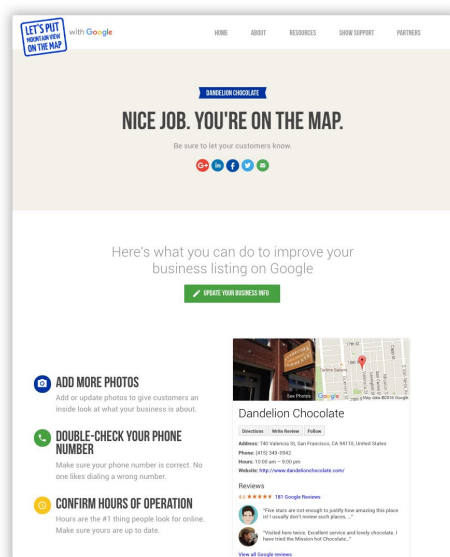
LET'S PUT MOUNTAIN VIEW ON THE MAP with Google

HOME ABOUT RESOURCES SHOW SUPPORT PARTNERS

DANDELION CHOCOLATE

NICE JOB. YOU'RE ON THE MAP.

Be sure to let your customers know.

Here's what you can do to improve your business listing on Google

UPDATE YOUR BUSINESS INFO

ADD MORE PHOTOS

Add or update photos to give customers an inside look at what your business is about.

DOUBLE-CHECK YOUR PHONE NUMBER

Make sure your phone number is correct. No one likes dialing a wrong number.

CONFIRM HOURS OF OPERATION

Hours are the #1 thing people look for online. Make sure yours are up to date.

See Photos

Map data ©2016 Google

Dandelion Chocolate

Directions Write Review Follow

Address: 740 Valencia St, San Francisco, CA 94110, United States
Phone: (415) 349-0942
Hours: 10:00 am – 9:00 pm
Website: http://www.dandelionchocolate.com/

Reviews

4.6 ★★★★★ 181 Google Reviews

"Five stars are not enough to justify how amazing this place is! I usually don't review such places, ..."

"Visited here twice. Excellent service and lovely chocolate. I have tried the Mission hot Chocolate..."

View all Google reviews